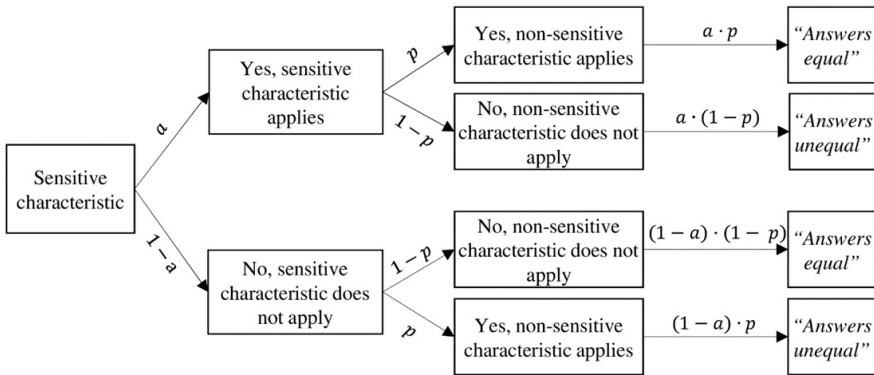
Sensitive characteristic

$a$

Yes, sensitive characteristic applies

$p$

Yes, non-sensitive characteristic applies

$a \cdot p$

"Answers equal"

$1-p$

No, non-sensitive characteristic does not apply

$a \cdot (1-p)$

"Answers unequal"

$1-a$

No, sensitive characteristic does not apply

$1-p$

No, non-sensitive characteristic does not apply

$(1-a) \cdot (1-p)$

"Answers equal"

$p$

Yes, non-sensitive characteristic applies

$(1-a) \cdot p$

"Answers unequal"